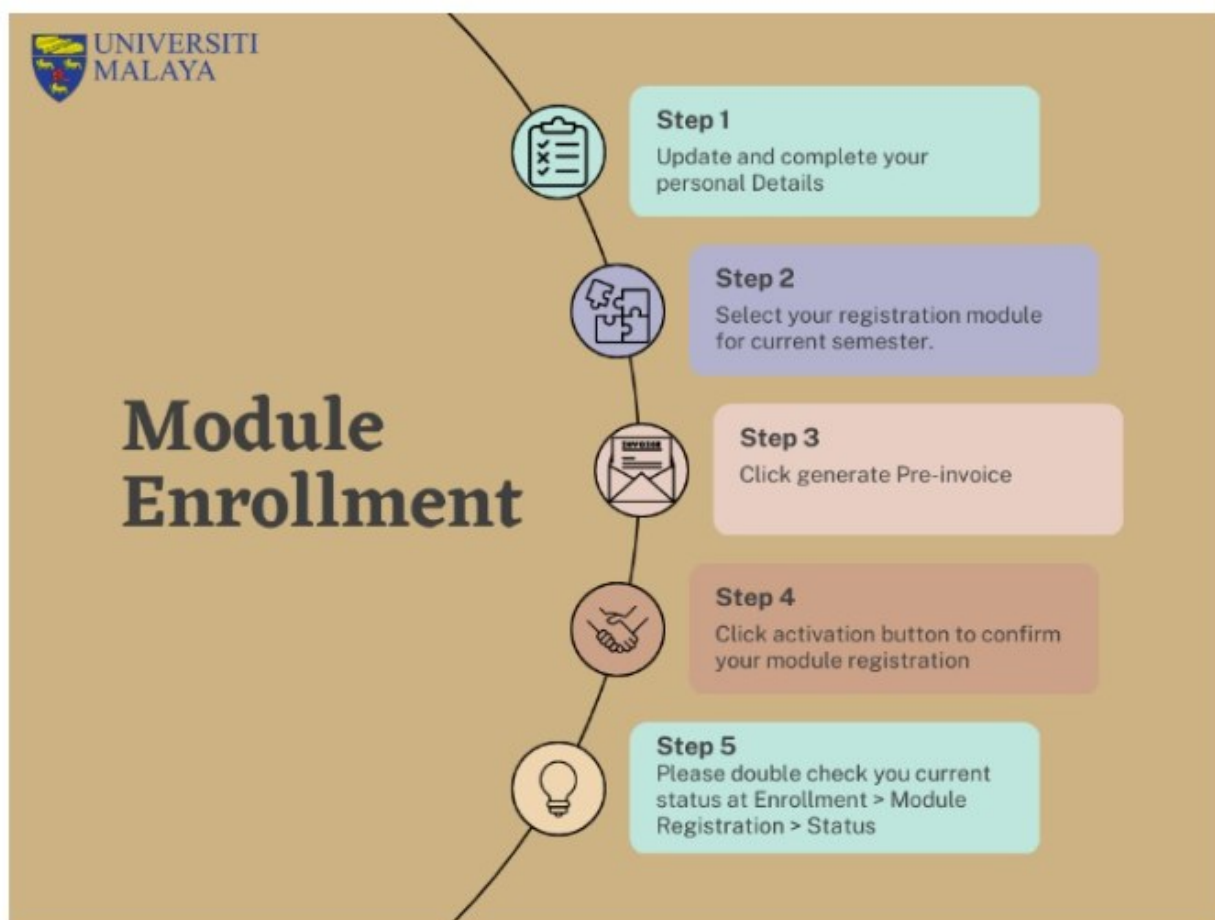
UNIVERSITI MALAYA

Module Enrollment

Step 1
Update and complete your personal Details

Step 2
Select your registration module for current semester.

INVOICE

Step 3
Click generate Pre-invoice

Step 4
Click activation button to confirm your module registration

Step 5
Please double check you current status at Enrollment > Module Registration > Status